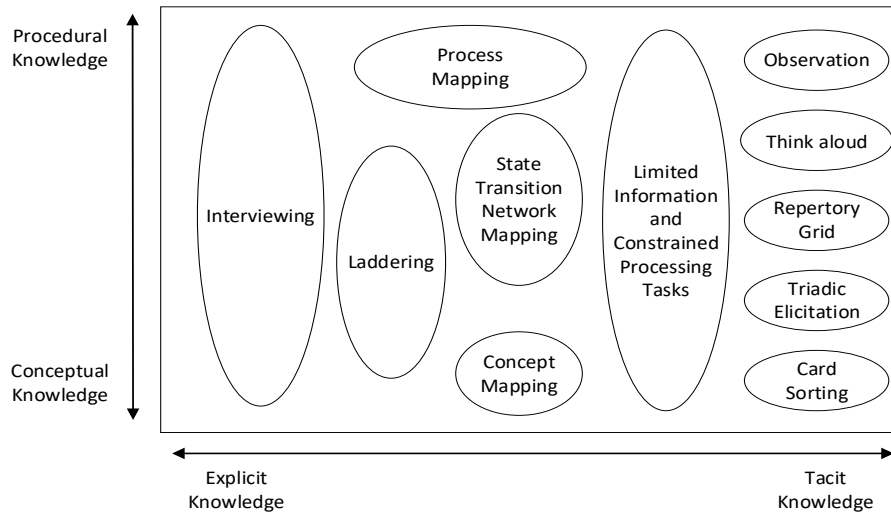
Procedural Knowledge

Conceptual Knowledge

Interviewing

Laddering

Process Mapping

State Transition Network Mapping

Concept Mapping

Limited Information and Constrained Processing Tasks

Observation

Think aloud

Repertory Grid

Triadic Elicitation

Card Sorting

Explicit Knowledge

Tacit Knowledge